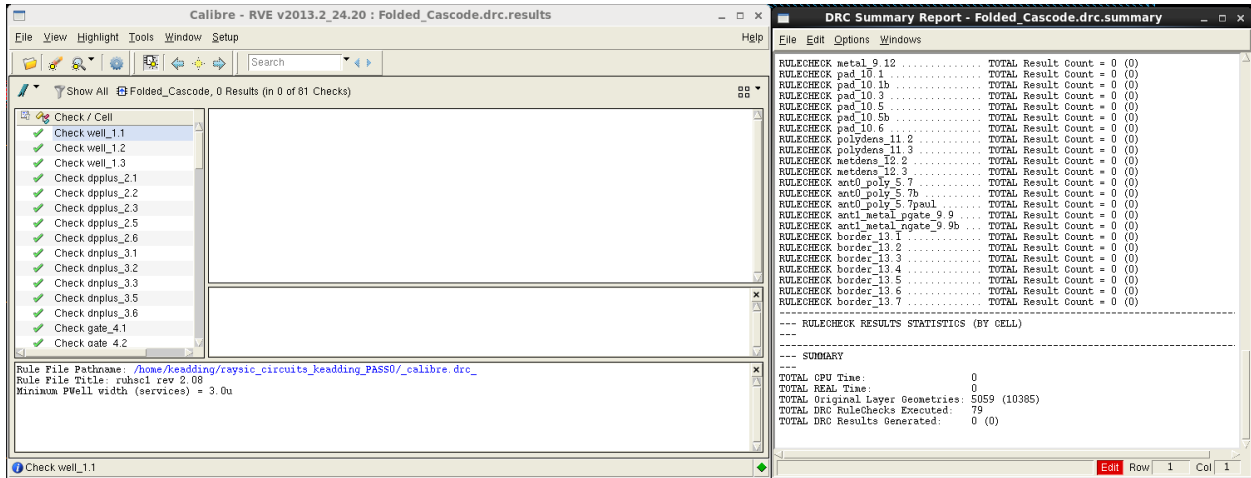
Calibre - RVE v2013.2_24.20 : Folded_Cascode.drc.results

File View Highlight Tools Window Setup Help

Search

Show All Folded_Cascode, 0 Results (in 0 of 81 Checks)

Check / Cell
Check well_1.1
Check well_1.2
Check well_1.3
Check dpplus_2.1
Check dpplus_2.2
Check dpplus_2.3
Check dpplus_2.5
Check dpplus_2.6
Check dnplus_3.1
Check dnplus_3.2
Check dnplus_3.3
Check dnplus_3.5
Check dnplus_3.6
Check gate_4.1
Check gate_4.2

Rule File Pathname: /home/keadding/raysic_circuits_keadding_PASS0/_calibre.drc_
Rule File Title: ruhsc1 rev 2.08
Minimum PWell width (services) = 3.0u

Check well_1.1

DRC Summary Report - Folded_Cascode.drc.summary

File Edit Options Windows

RULECHECK metal_9.12 ............... TOTAL Result Count = 0 (0)
RULECHECK pad_10.1 ................. TOTAL Result Count = 0 (0)
RULECHECK pad_10.1b ................ TOTAL Result Count = 0 (0)
RULECHECK pad_10.3 ................. TOTAL Result Count = 0 (0)
RULECHECK pad_10.5 ................. TOTAL Result Count = 0 (0)
RULECHECK pad_10.5b ................ TOTAL Result Count = 0 (0)
RULECHECK pad_10.6 ................. TOTAL Result Count = 0 (0)
RULECHECK polydens_11.2 ............ TOTAL Result Count = 0 (0)
RULECHECK polydens_11.3 ............ TOTAL Result Count = 0 (0)
RULECHECK metdens_12.2 ............. TOTAL Result Count = 0 (0)
RULECHECK metdens_12.3 ............. TOTAL Result Count = 0 (0)
RULECHECK ant0_poly_5.7 ............ TOTAL Result Count = 0 (0)
RULECHECK ant0_poly_5.7b ........... TOTAL Result Count = 0 (0)
RULECHECK ant0_poly_5.7paul ........ TOTAL Result Count = 0 (0)
RULECHECK ant1_metal_pgate_9.9 ..... TOTAL Result Count = 0 (0)
RULECHECK ant1_metal_ngate_9.9b .... TOTAL Result Count = 0 (0)
RULECHECK border_13.1 .............. TOTAL Result Count = 0 (0)
RULECHECK border_13.2 .............. TOTAL Result Count = 0 (0)
RULECHECK border_13.3 .............. TOTAL Result Count = 0 (0)
RULECHECK border_13.4 .............. TOTAL Result Count = 0 (0)
RULECHECK border_13.5 .............. TOTAL Result Count = 0 (0)
RULECHECK border_13.6 .............. TOTAL Result Count = 0 (0)
RULECHECK border_13.7 .............. TOTAL Result Count = 0 (0)

--- RULECHECK RESULTS STATISTICS (BY CELL)
---

--- SUMMARY
---
TOTAL CPU Time: 0
TOTAL REAL Time: 0
TOTAL Original Layer Geometries: 5059 (10385)
TOTAL DRC RuleChecks Executed: 79
TOTAL DRC Results Generated: 0 (0)

Edit Row 1 Col 1